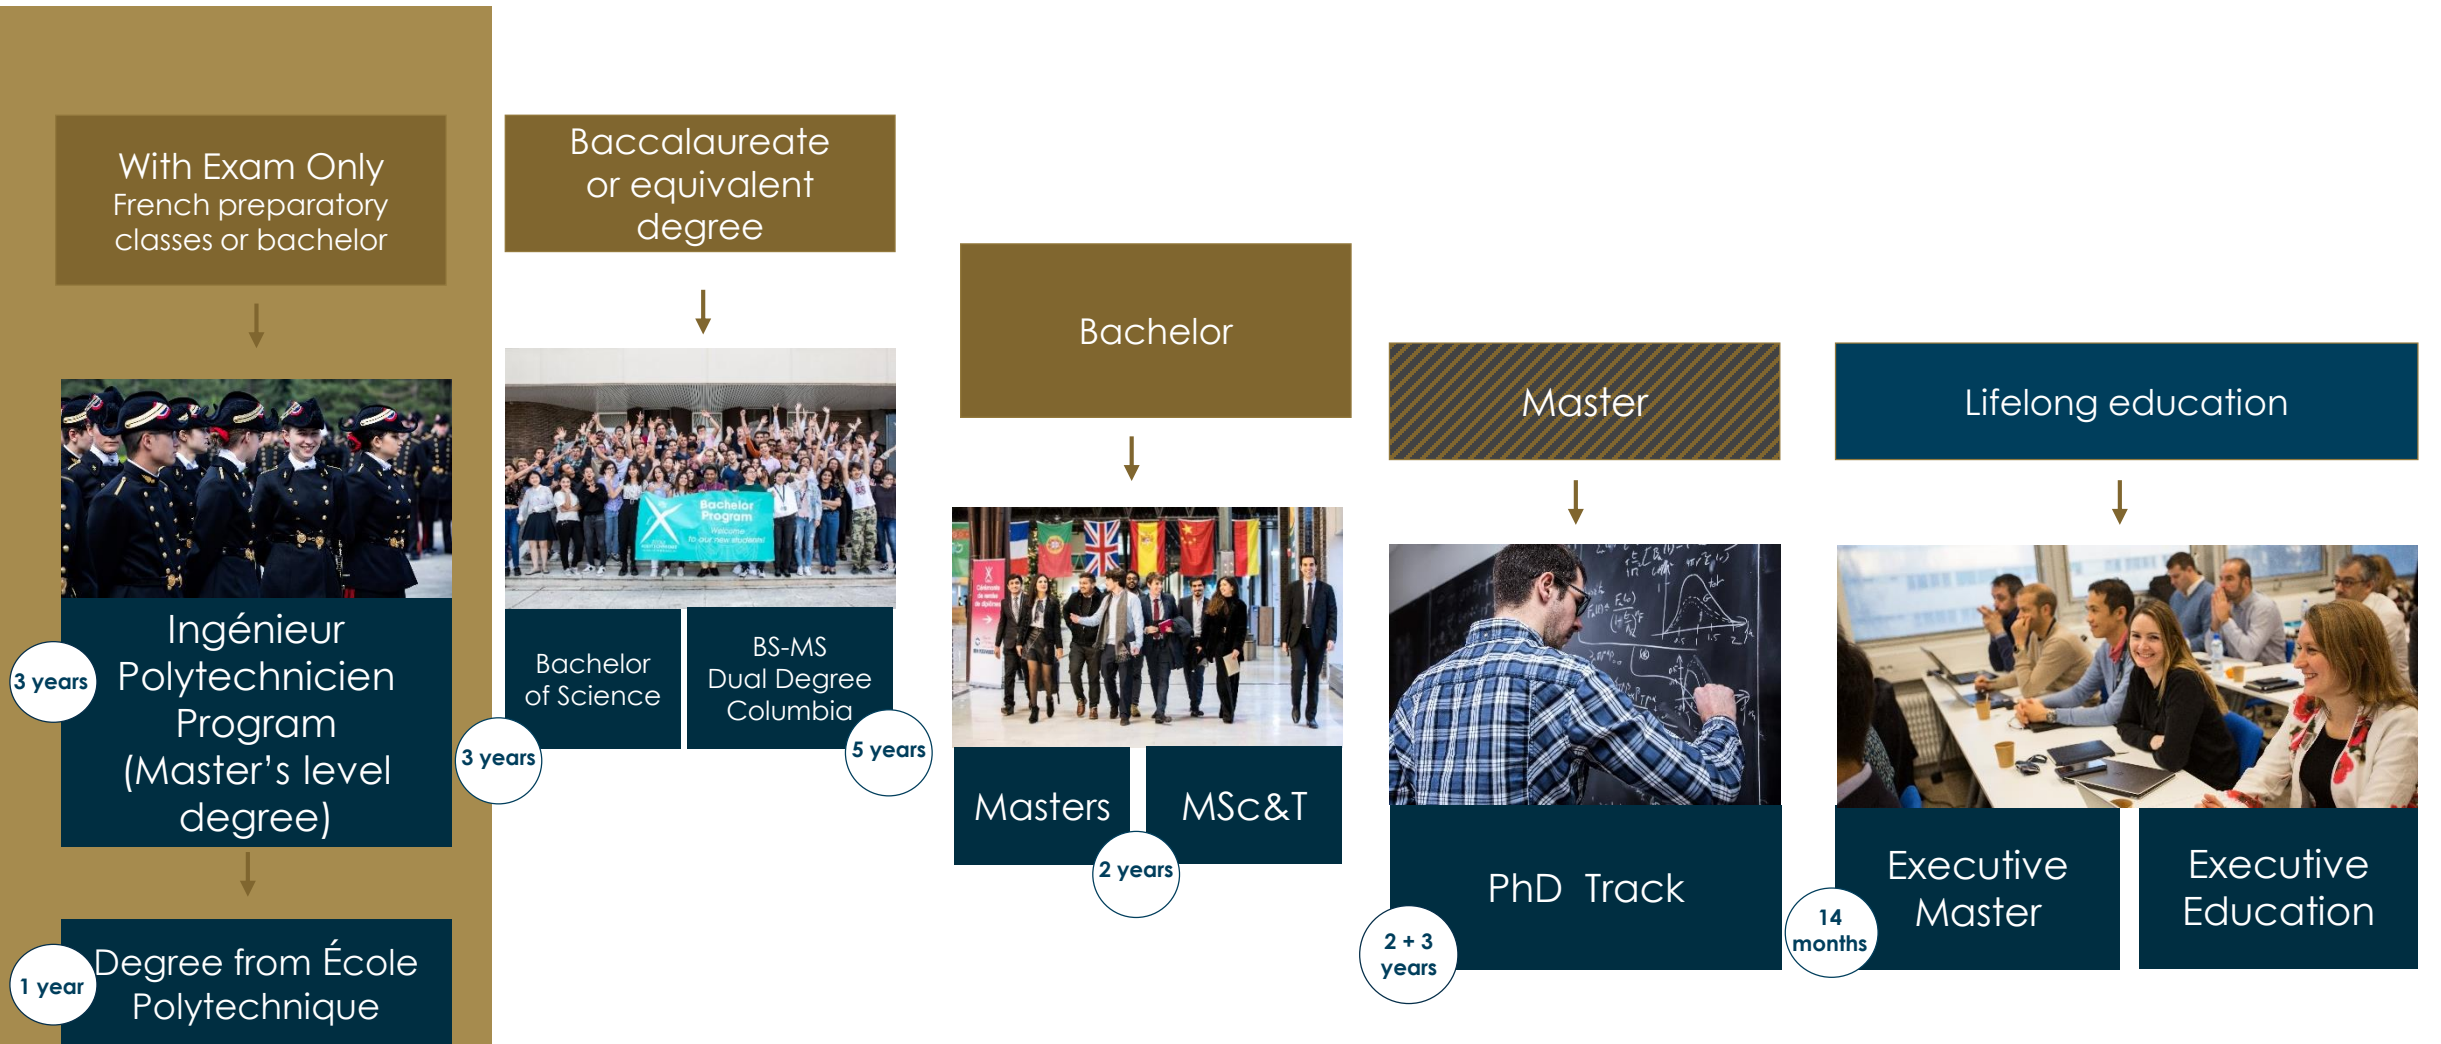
With Exam Only
French preparatory classes or bachelor

Ingénieur Polytechnicien Program (Master's level degree)

3 years

Degree from École Polytechnique

1 year

Baccalaureate or equivalent degree

Bachelor Program
Welcome to our new students!

Bachelor of Science

3 years

BS-MS Dual Degree Columbia

5 years

Bachelor

Masters

MSc&T

2 years

Master

PhD Track

2 + 3 years

Lifelong education

Executive Master

14 months

Executive Education